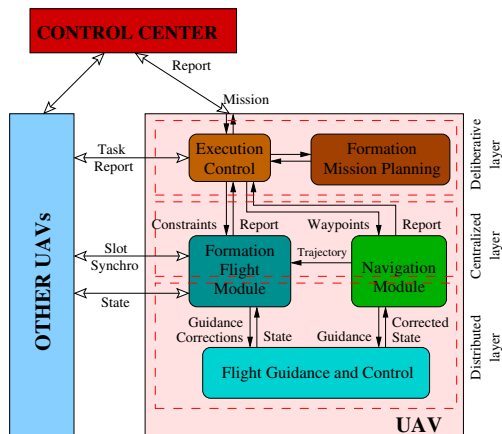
CONTROL CENTER

Report

Mission

OTHER UAVs

Task
Report

Execution
Control

Formation
Mission Planning

Deliberative
layer

Constraints

Report

Waypoints

Report

Centralized
layer

Slot
Synchro

Formation
Flight
Module

Trajectory

Navigation
Module

State

Guidance
Corrections

State

Guidance

Corrected
State

Distributed
layer

Flight Guidance and Control

UAV